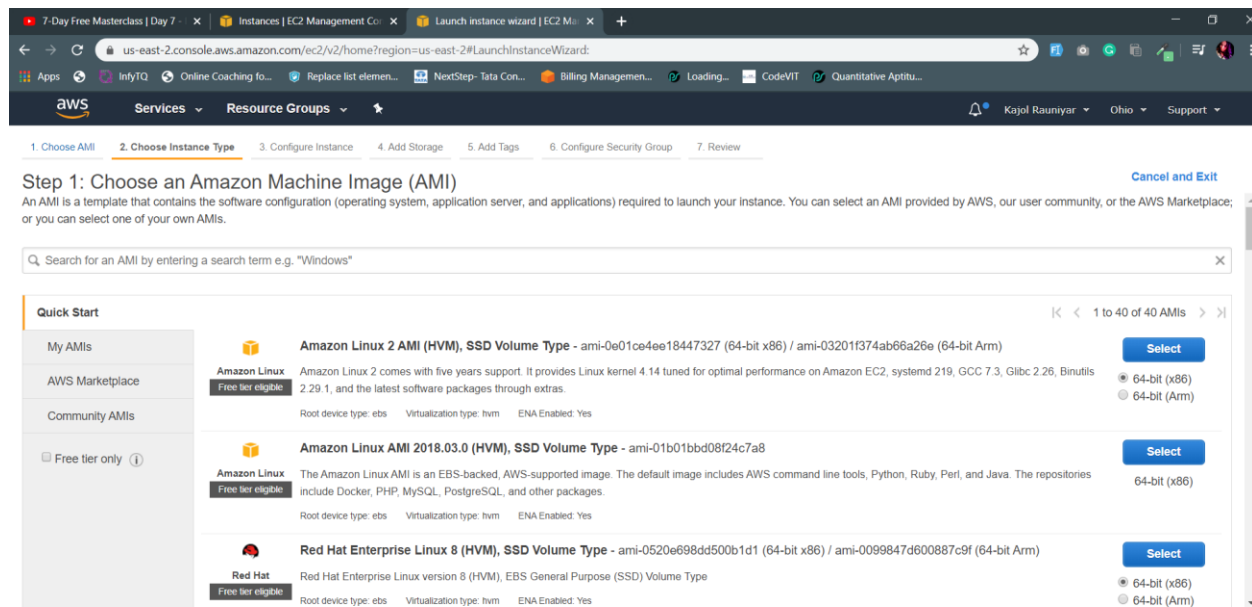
7-Day Free Masterclass | Day 7 - × Instances | EC2 Management Co × Launch instance wizard | EC2 Ma ×

us-east-2.console.aws.amazon.com/ec2/v2/home?region=us-east-2#LaunchInstanceWizard:

Apps InfyTQ Online Coaching fo... Replace list elemen... NextStep- Tata Con... Billing Managemen... Loading... CodeVIT Quantitative Aptitu...

aws Services Resource Groups Kajol Rauniyar Ohio Support

1. Choose AMI 2. Choose Instance Type 3. Configure Instance 4. Add Storage 5. Add Tags 6. Configure Security Group 7. Review

Step 1: Choose an Amazon Machine Image (AMI)

Cancel and Exit

An AMI is a template that contains the software configuration (operating system, application server, and applications) required to launch your instance. You can select an AMI provided by AWS, our user community, or the AWS Marketplace; or you can select one of your own AMIs.

Search for an AMI by entering a search term e.g. "Windows"

Quick Start

1 to 40 of 40 AMIs

My AMIs

AWS Marketplace

Community AMIs

Free tier only

Amazon Linux
Free tier eligible

Amazon Linux 2 AMI (HVM), SSD Volume Type - ami-0e01ce4ee18447327 (64-bit x86) / ami-03201f374ab66a26e (64-bit Arm)

Amazon Linux 2 comes with five years support. It provides Linux kernel 4.14 tuned for optimal performance on Amazon EC2, systemd 219, GCC 7.3, Glibc 2.26, Binutils 2.29.1, and the latest software packages through extras.

Root device type: ebs Virtualization type: hvm ENA Enabled: Yes

Select
64-bit (x86)
64-bit (Arm)

Amazon Linux
Free tier eligible

Amazon Linux AMI 2018.03.0 (HVM), SSD Volume Type - ami-01b01bbd08f24c7a8

The Amazon Linux AMI is an EBS-backed, AWS-supported image. The default image includes AWS command line tools, Python, Ruby, Perl, and Java. The repositories include Docker, PHP, MySQL, PostgreSQL, and other packages.

Root device type: ebs Virtualization type: hvm ENA Enabled: Yes

Select
64-bit (x86)

Red Hat
Free tier eligible

Red Hat Enterprise Linux 8 (HVM), SSD Volume Type - ami-0520e698dd500b1d1 (64-bit x86) / ami-0099847d600887c9f (64-bit Arm)

Red Hat Enterprise Linux version 8 (HVM), EBS General Purpose (SSD) Volume Type

Root device type: ebs Virtualization type: hvm ENA Enabled: Yes

Select
64-bit (x86)
64-bit (Arm)